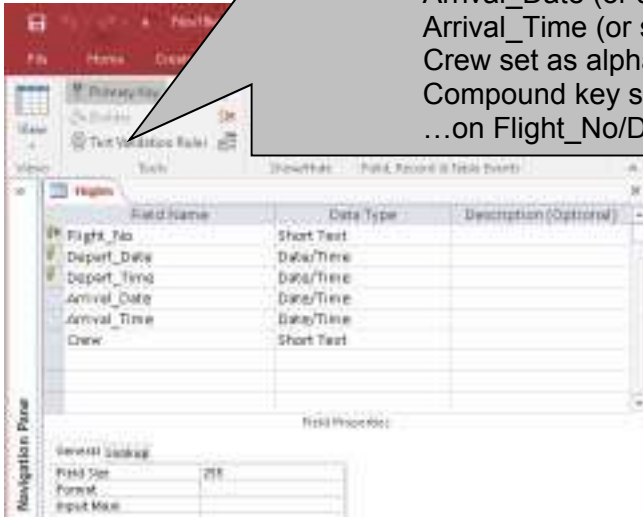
Arrival_Date (or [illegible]
Arrival_Time (or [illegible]
Crew set as alpha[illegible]
Compound key s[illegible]
…on Flight_No/D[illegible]

File Home Create

View
Views

Primary Key
Builder
Test Validation Rules

Tools

Show/Hide

Field, Record & Table Events

Flights

| Field Name | Data Type | Description (Optional) |
|---|---|---|
| Flight_No | Short Text | |
| Depart_Date | Date/Time | |
| Depart_Time | Date/Time | |
| Arrival_Date | Date/Time | |
| Arrival_Time | Date/Time | |
| Crew | Short Text | |

Field Properties

General Lookup

| | |
|---|---|
| Field Size | 255 |
| Format | |
| Input Mask | |

Navigation Pane